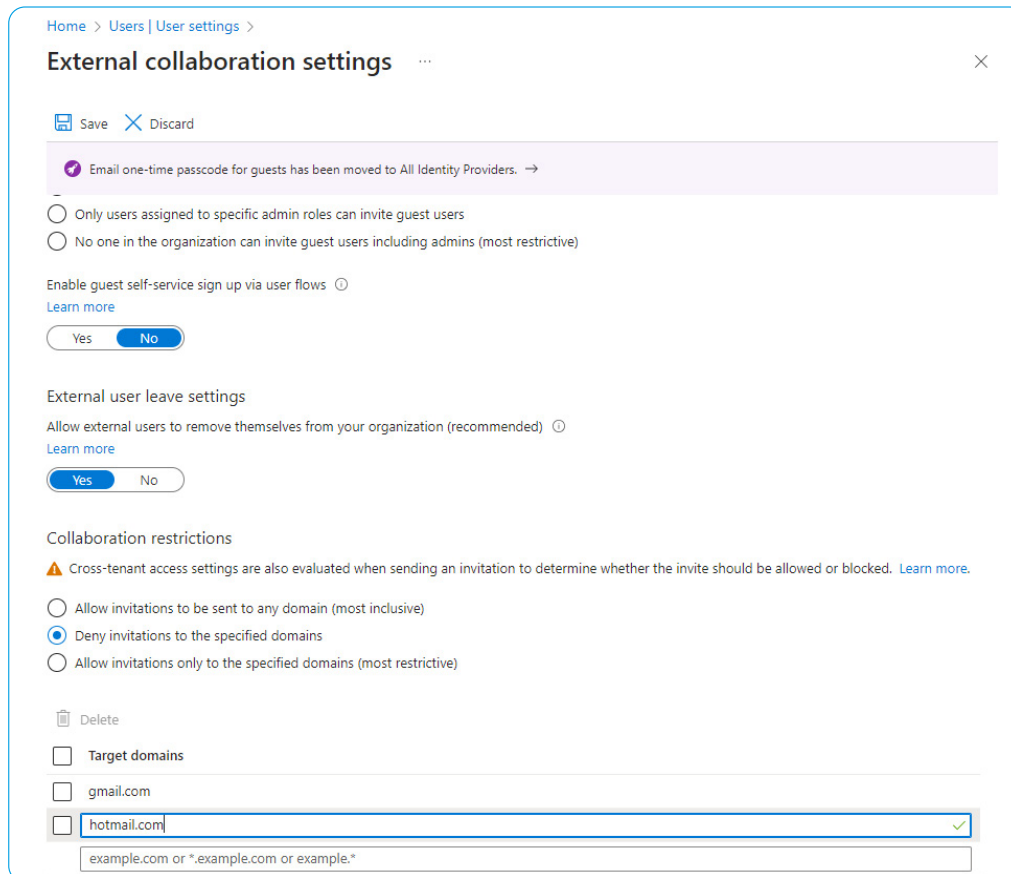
Home > Users | User settings >

External collaboration settings ...

Save Discard

Email one-time passcode for guests has been moved to All Identity Providers. →

Only users assigned to specific admin roles can invite guest users

No one in the organization can invite guest users including admins (most restrictive)

Enable guest self-service sign up via user flows ⓘ

Learn more

Yes No

External user leave settings

Allow external users to remove themselves from your organization (recommended) ⓘ

Learn more

Yes No

Collaboration restrictions

Cross-tenant access settings are also evaluated when sending an invitation to determine whether the invite should be allowed or blocked. Learn more.

Allow invitations to be sent to any domain (most inclusive)

Deny invitations to the specified domains

Allow invitations only to the specified domains (most restrictive)

Delete

| Target domains |
|---|
| gmail.com |
| hotmail.com |

example.com or *.example.com or example.*